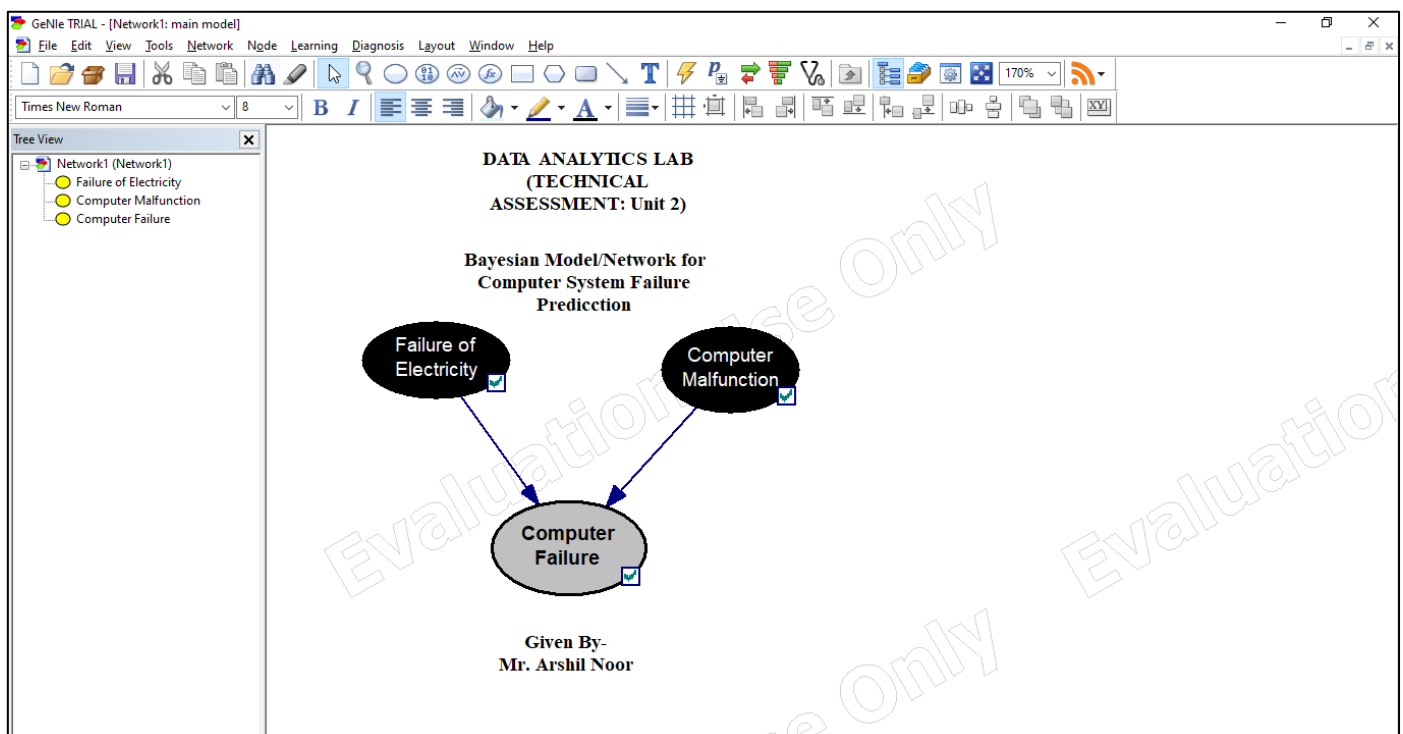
GeNIe TRIAL - [Network1: main model]

File Edit View Tools Network Node Learning Diagnosis Layout Window Help

170%

Times New Roman 8

B I

XY

Tree View

Network1 (Network1)
Failure of Electricity
Computer Malfunction
Computer Failure

DATA ANALYTICS LAB (TECHNICAL ASSESSMENT: Unit 2)

Bayesian Model/Network for Computer System Failure Predicction

Failure of Electricity

Computer Malfunction

Computer Failure

Given By-
Mr. Arshil Noor

Evaluation Use Only

Evaluation

Use Only